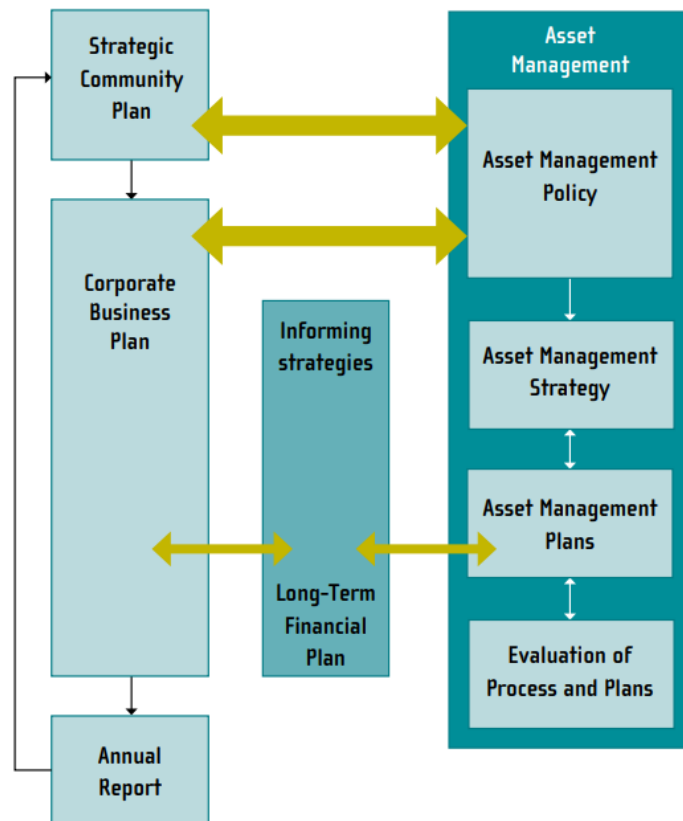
Strategic Community Plan

Asset Management

Asset Management Policy

Corporate Business Plan

Informing strategies

Asset Management Strategy

Asset Management Plans

Long-Term Financial Plan

Evaluation of Process and Plans

Annual Report